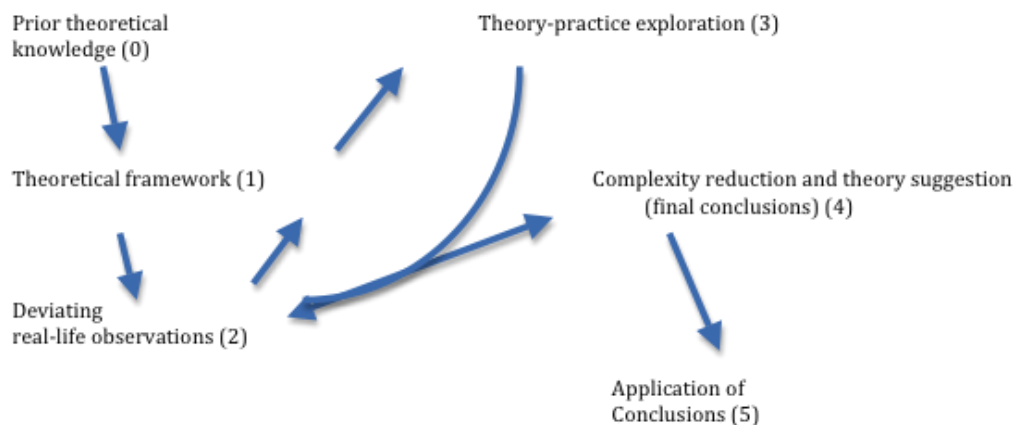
Prior theoretical knowledge (0)

Theory-practice exploration (3)

Theoretical framework (1)

Complexity reduction and theory suggestion (final conclusions) (4)

Deviating real-life observations (2)

Application of Conclusions (5)